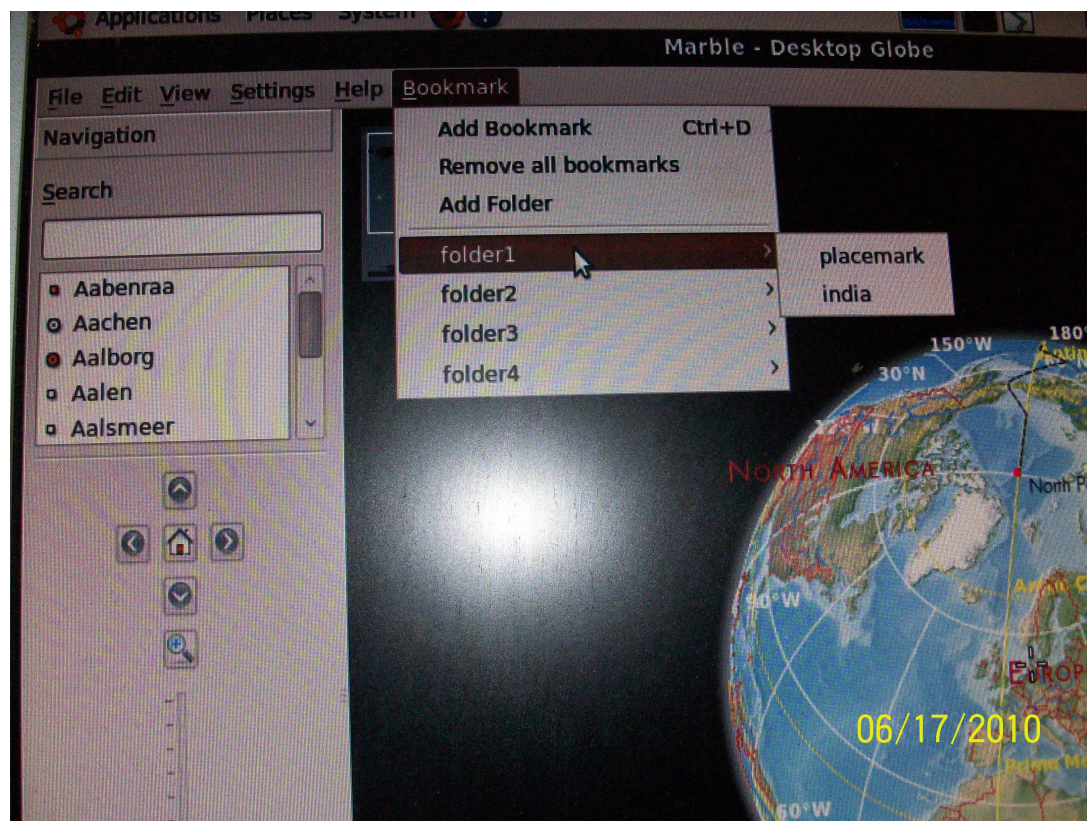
Applications Places System

Marble - Desktop Globe

File Edit View Settings Help Bookmark

Navigation

Search

Aabenraa
Aachen
Aalborg
Aalen
Aalsmeer

Add Bookmark Ctrl+D
Remove all bookmarks
Add Folder
folder1
folder2
folder3
folder4

placemark
india

150°W
180°
30°N
NORTH AMERICA
North P
90°W
Arctic C
EUROP
Prime Me
60°W

06/17/2010